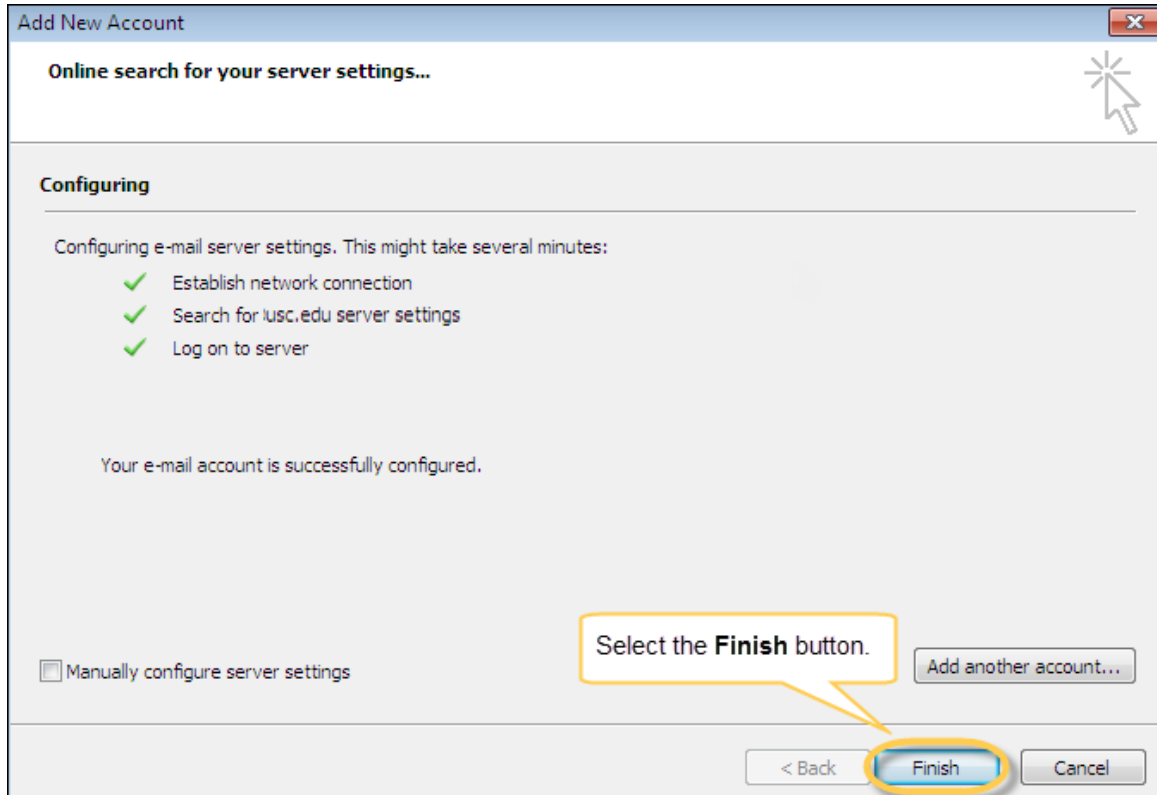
Add New Account

Online search for your server settings...

Configuring

Configuring e-mail server settings. This might take several minutes:

Establish network connection

Search for usc.edu server settings

Log on to server

Your e-mail account is successfully configured.

Select the **Finish** button.

Manually configure server settings

Add another account...

< Back

Finish

Cancel